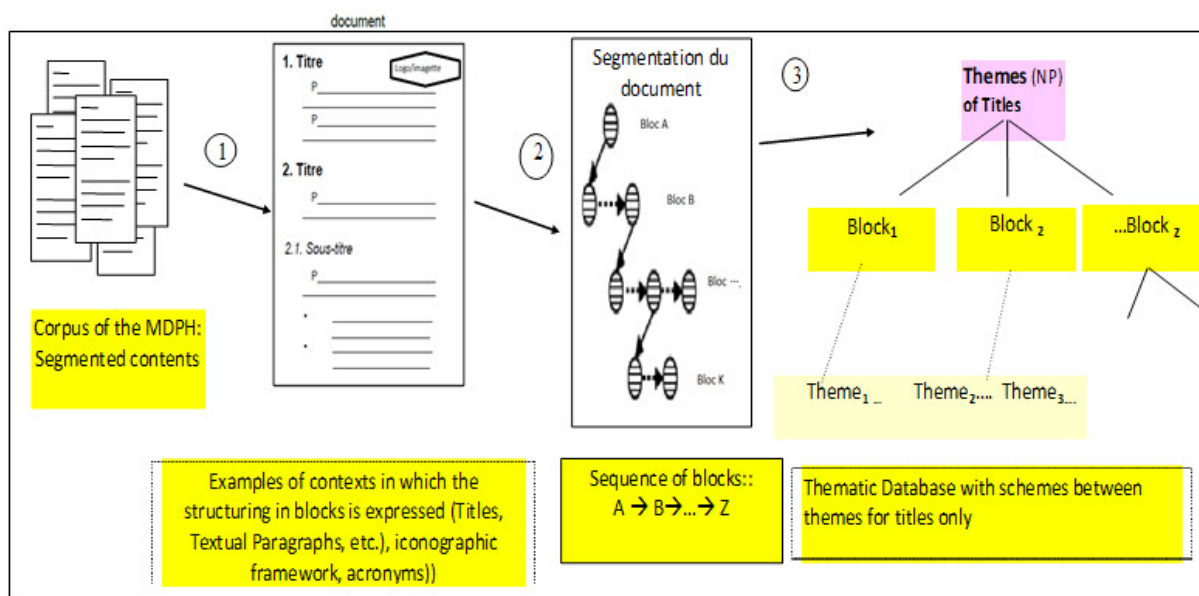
document

1. Titre

Logo/imagette

P

P

2. Titre

P

2.1. Sous-titre

P

①

Corpus of the MDPH: Segmented contents

②

Segmentation du document

Bloc A

Bloc B

Bloc ...

Bloc K

③

Themes (NP) of Titles

Block$_1$

Block $_2$

...Block $_z$

Theme$_1$ ...

Theme$_2$....

Theme$_3$...

Examples of contexts in which the structuring in blocks is expressed (Titles, Textual Paragraphs, etc.), iconographic framework, acronyms))

Sequence of blocks:: A → B→...→ Z

Thematic Database with schemes between themes for titles only